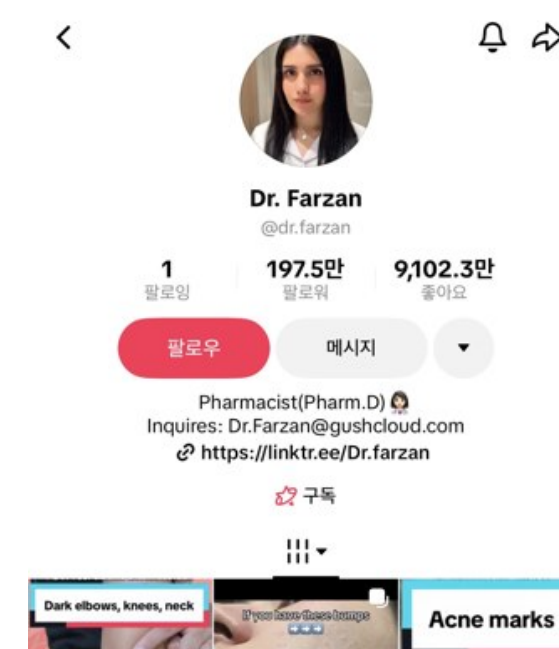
Dr. Farzan
@dr.farzan

1
팔로잉

197.5만
팔로워

9,102.3만
좋아요

팔로우
메시지

Pharmacist(Pharm.D) 👩🏻‍⚕️
Inquires: Dr.Farzan@gushcloud.com
https://linktr.ee/Dr.farzan

구독

Dark elbows, knees, neck

If you have these bumps

Acne marks